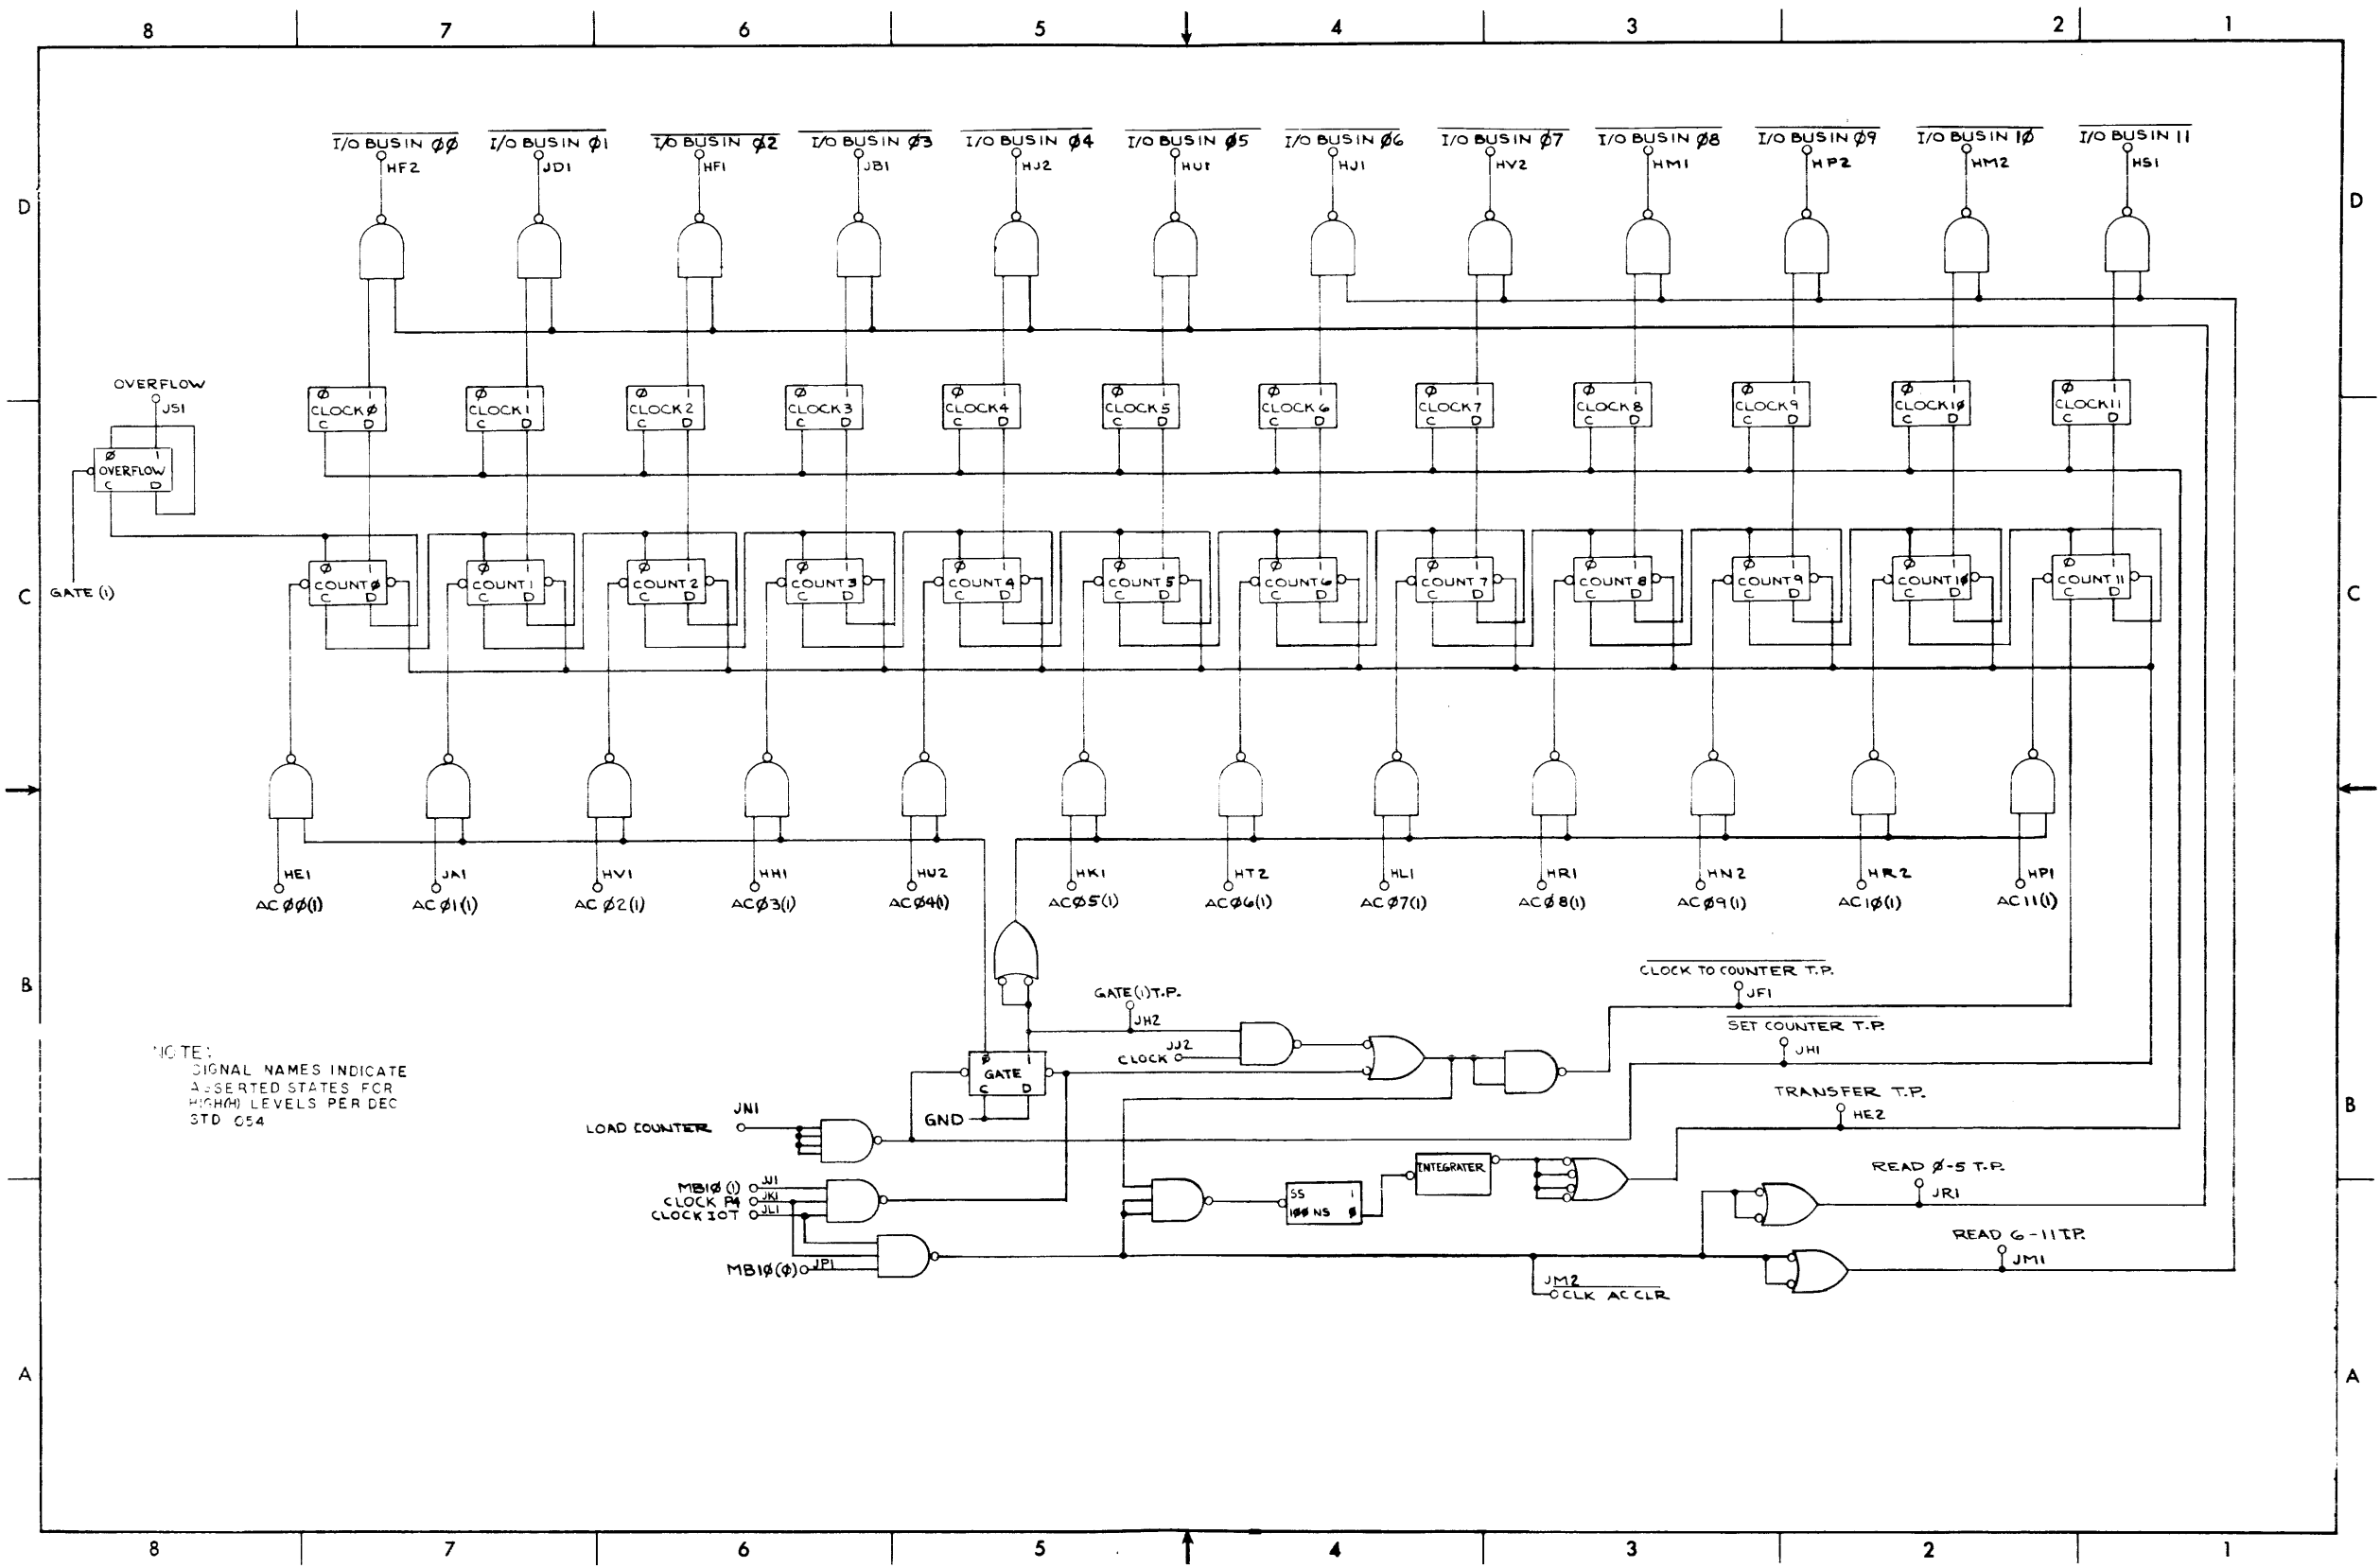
8 7 6 5 4 3 2 1

D

$\overline{\text{I/O BUS IN ØØ}}$ HF2
$\overline{\text{I/O BUS IN Ø1}}$ JD1
$\overline{\text{I/O BUS IN Ø2}}$ HF1
$\overline{\text{I/O BUS IN Ø3}}$ JB1
$\overline{\text{I/O BUS IN Ø4}}$ HJ2
$\overline{\text{I/O BUS IN Ø5}}$ HU1
$\overline{\text{I/O BUS IN Ø6}}$ HJ1
$\overline{\text{I/O BUS IN Ø7}}$ HV2
$\overline{\text{I/O BUS IN Ø8}}$ HM1
$\overline{\text{I/O BUS IN Ø9}}$ HP2
$\overline{\text{I/O BUS IN 1Ø}}$ HM2
$\overline{\text{I/O BUS IN 11}}$ HS1

OVERFLOW
JS1
Ø 1
OVERFLOW
C D

Ø 1 CLOCK Ø C D
Ø 1 CLOCK 1 C D
Ø 1 CLOCK 2 C D
Ø 1 CLOCK 3 C D
Ø 1 CLOCK 4 C D
Ø 1 CLOCK 5 C D
Ø 1 CLOCK 6 C D
Ø 1 CLOCK 7 C D
Ø 1 CLOCK 8 C D
Ø 1 CLOCK 9 C D
Ø 1 CLOCK 1Ø C D
Ø 1 CLOCK 11 C D

C

GATE (1)

Ø 1 COUNT Ø C D
Ø 1 COUNT 1 C D
Ø 1 COUNT 2 C D
Ø 1 COUNT 3 C D
Ø 1 COUNT 4 C D
Ø 1 COUNT 5 C D
Ø 1 COUNT 6 C D
Ø 1 COUNT 7 C D
Ø 1 COUNT 8 C D
Ø 1 COUNT 9 C D
Ø 1 COUNT 1Ø C D
Ø 1 COUNT 11 C D

HE1 AC ØØ(1)
JA1 AC Ø1(1)
HV1 AC Ø2(1)
HH1 AC Ø3(1)
HU2 AC Ø4(1)
HK1 AC Ø5(1)
HT2 AC Ø6(1)
HL1 AC Ø7(1)
HR1 AC Ø8(1)
HN2 AC Ø9(1)
HR2 AC 1Ø(1)
HP1 AC 11(1)

B

$\overline{\text{CLOCK TO COUNTER T.P.}}$
JF1
GATE (1) T.P.
JH2
$\overline{\text{SET COUNTER T.P.}}$
JH1
JJ2
CLOCK
Ø 1
GATE
C D
GND
TRANSFER T.P.
HE2

NOTE:
SIGNAL NAMES INDICATE ASSERTED STATES FOR HIGH(H) LEVELS PER DEC STD 054

JN1
LOAD COUNTER

MB1Ø (1) JJ1
CLOCK P4 JK1
CLOCK IOT JL1
MB1Ø (Ø) JP1

INTEGRATER
SS 1
1ØØ NS Ø

READ Ø-5 T.P.
JR1
READ 6-11 T.P.
JM1
JM2
CLK AC CLR

A

8 7 6 5 4 3 2 1